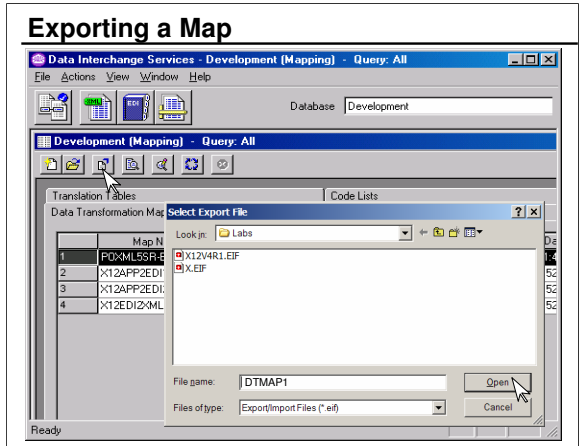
Exporting a Map

Data Interchange Services - Development (Mapping) - Query: All

File Actions View Window Help

Database Development

Development (Mapping) - Query: All

Translation Tables

Code Lists

Data Transformation Map

Select Export File

?

Look in: Labs

X12V4R1.EIF

X.EIF

| | Map N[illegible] | Da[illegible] |
|---|---|---|
| 1 | POXML5SR-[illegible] | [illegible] |
| 2 | X12APP2EDI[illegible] | 52 |
| 3 | X12APP2EDI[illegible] | 52 |
| 4 | X12EDI2XML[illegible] | 52 |

File name: DTMAP1

Open

Files of type: Export/Import Files (*.eif)

Cancel

Ready